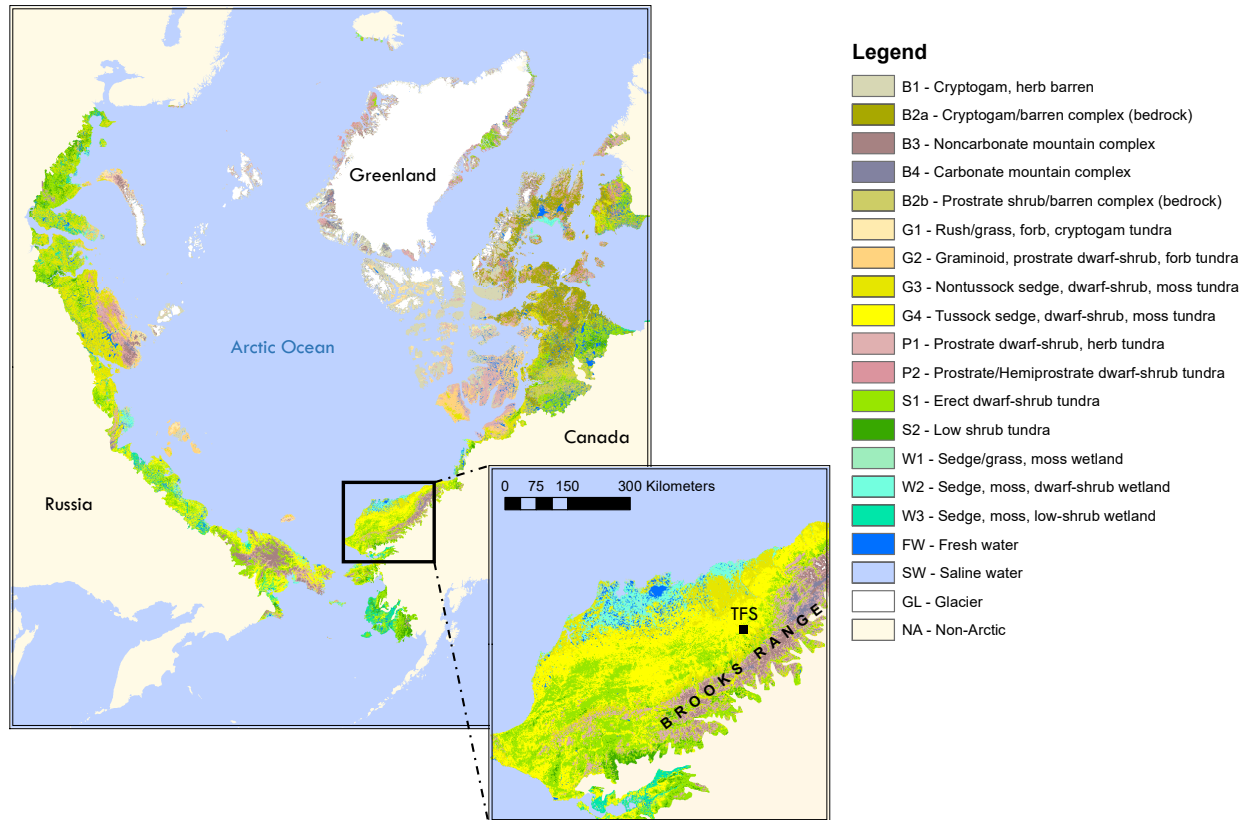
Greenland

Arctic Ocean

Canada

Russia

0 75 150 300 Kilometers

TFS

BROOKS RANGE

Legend

B1 - Cryptogam, herb barren
B2a - Cryptogam/barren complex (bedrock)
B3 - Noncarbonate mountain complex
B4 - Carbonate mountain complex
B2b - Prostrate shrub/barren complex (bedrock)
G1 - Rush/grass, forb, cryptogam tundra
G2 - Graminoid, prostrate dwarf-shrub, forb tundra
G3 - Nontussock sedge, dwarf-shrub, moss tundra
G4 - Tussock sedge, dwarf-shrub, moss tundra
P1 - Prostrate dwarf-shrub, herb tundra
P2 - Prostrate/Hemiprostrate dwarf-shrub tundra
S1 - Erect dwarf-shrub tundra
S2 - Low shrub tundra
W1 - Sedge/grass, moss wetland
W2 - Sedge, moss, dwarf-shrub wetland
W3 - Sedge, moss, low-shrub wetland
FW - Fresh water
SW - Saline water
GL - Glacier
NA - Non-Arctic